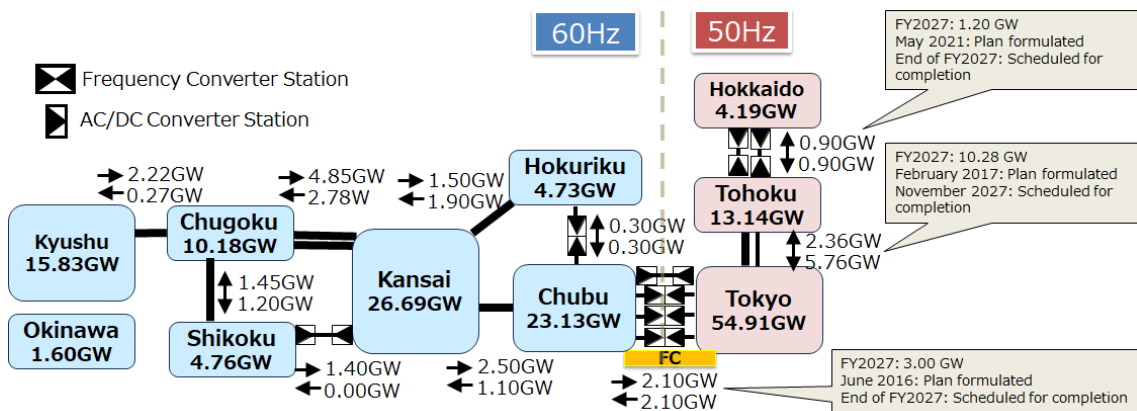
60Hz

50Hz

Frequency Converter Station

AC/DC Converter Station

FY2027: 1.20 GW
May 2021: Plan formulated
End of FY2027: Scheduled for completion

Hokkaido
4.19GW

0.90GW
0.90GW

FY2027: 10.28 GW
February 2017: Plan formulated
November 2027: Scheduled for completion

2.22GW
0.27GW

4.85GW
2.78GW

1.50GW
1.90GW

Hokuriku
4.73GW

Tohoku
13.14GW

Kyushu
15.83GW

Chugoku
10.18GW

0.30GW
0.30GW

2.36GW
5.76GW

1.45GW
1.20GW

Kansai
26.69GW

Chubu
23.13GW

Tokyo
54.91GW

Okinawa
1.60GW

Shikoku
4.76GW

FC

1.40GW
0.00GW

2.50GW
1.10GW

2.10GW
2.10GW

FY2027: 3.00 GW
June 2016: Plan formulated
End of FY2027: Scheduled for completion